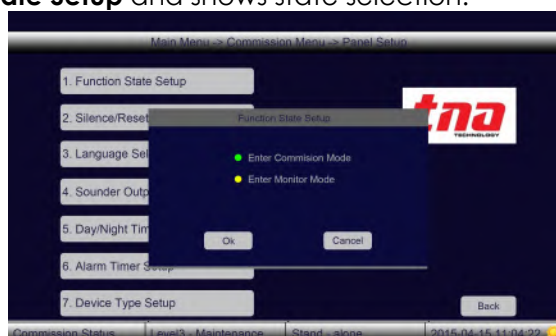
ate Setup and shows state selection.

Main Menu -> Commission Menu -> Panel Setup

1. Function State Setup

2. Silence/Reset

3. Language Sel

4. Sounder Outp

5. Day/Night Tim

6. Alarm Timer Setup

7. Device Type Setup

tna
TECHNOLOGY

Function State Setup

Enter Commision Mode

Enter Monitor Mode

Ok

Cancel

Back

Commission Status | Level3 - Maintenance | Stand - alone | 2015-04-15 11:04:22